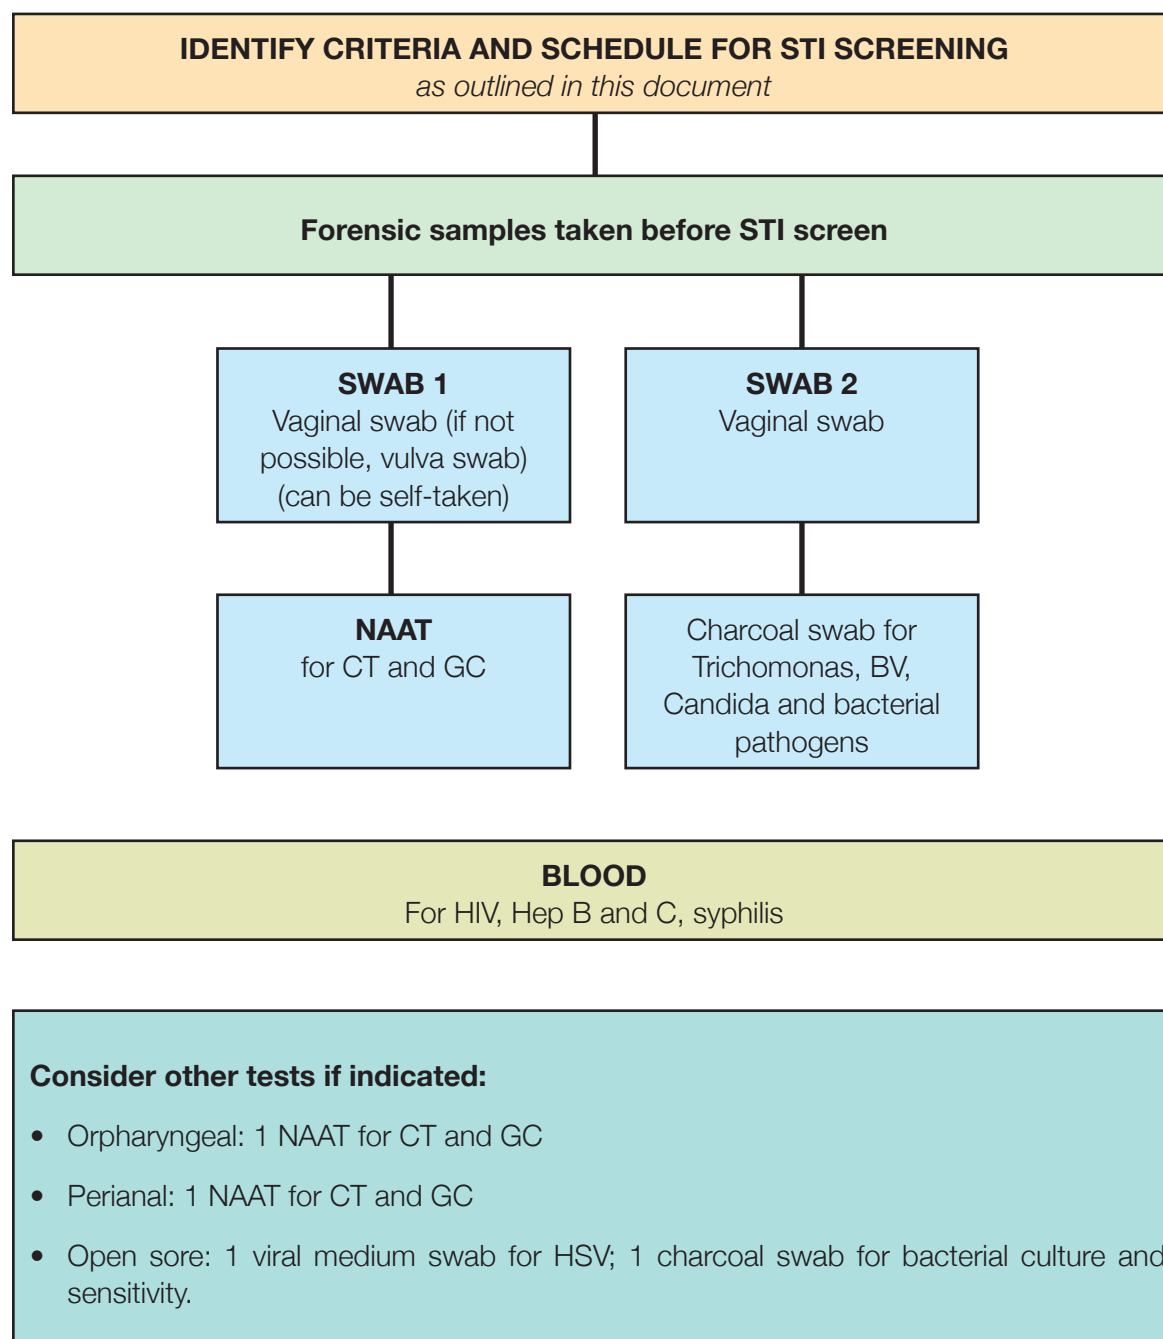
IDENTIFY CRITERIA AND SCHEDULE FOR STI SCREENING
as outlined in this document

Forensic samples taken before STI screen

SWAB 1
Vaginal swab (if not possible, vulva swab) (can be self-taken)

SWAB 2
Vaginal swab

NAAT
for CT and GC

Charcoal swab for Trichomonas, BV, Candida and bacterial pathogens

BLOOD
For HIV, Hep B and C, syphilis

Consider other tests if indicated:

• Orpharyngeal: 1 NAAT for CT and GC

• Perianal: 1 NAAT for CT and GC

• Open sore: 1 viral medium swab for HSV; 1 charcoal swab for bacterial culture and sensitivity.